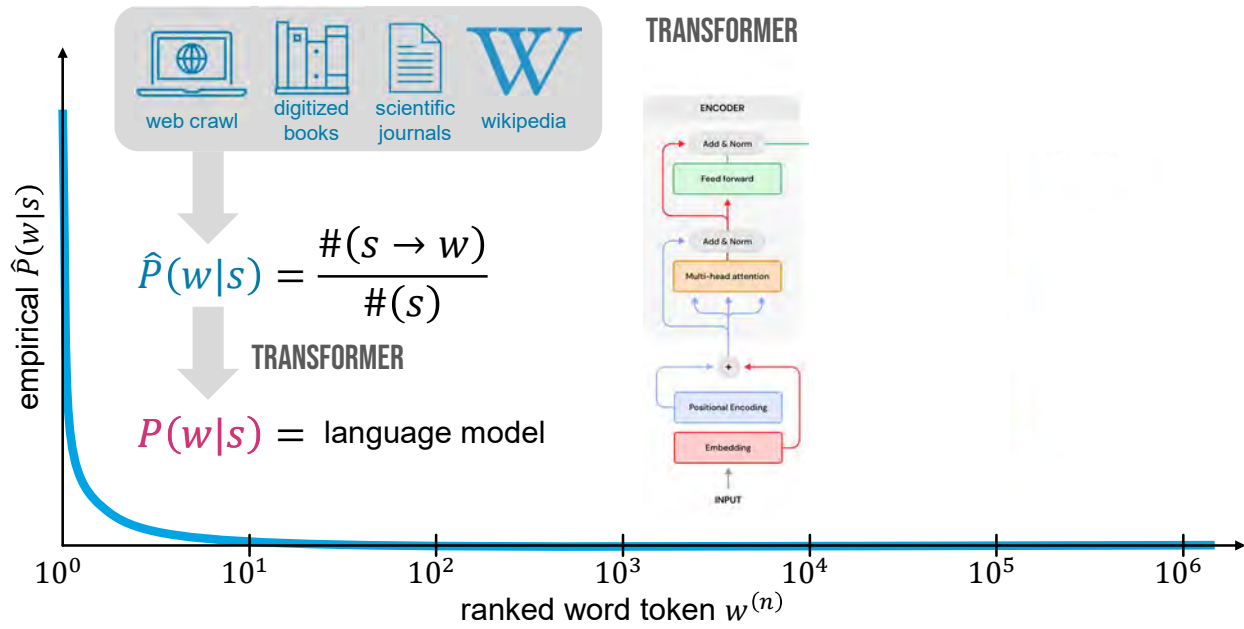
web crawl
digitized books
scientific journals
wikipedia

TRANSFORMER

ENCODER

Add & Norm

Feed forward

Add & Norm

Multi-head attention

+

Positional Encoding

Embedding

INPUT

$\hat{P}(w|s) = \frac{\#(s \rightarrow w)}{\#(s)}$

TRANSFORMER

$P(w|s) =$ language model

empirical $\hat{P}(w|s)$

$10^0$ $10^1$ $10^2$ $10^3$ $10^4$ $10^5$ $10^6$

ranked word token $w^{(n)}$